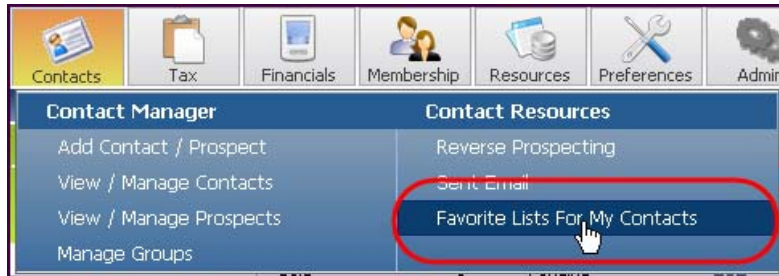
Contacts Tax Financials Membership Resources Preferences Admi

Contact Manager

Add Contact / Prospect

View / Manage Contacts

View / Manage Prospects

Manage Groups

Contact Resources

Reverse Prospecting

Sent Email

Favorite Lists For My Contacts